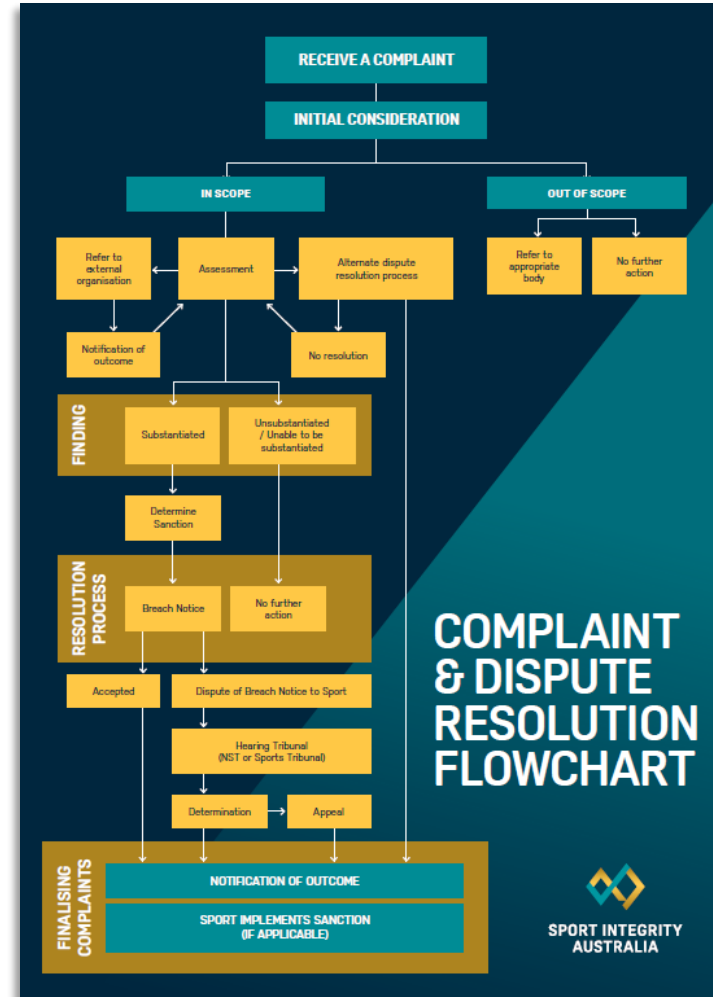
RECEIVE A COMPLAINT

INITIAL CONSIDERATION

IN SCOPE

OUT OF SCOPE

Refer to external organisation

Assessment

Alternate dispute resolution process

Refer to appropriate body

No further action

Notification of outcome

No resolution

FINDING

Substantiated

Unsubstantiated / Unable to be substantiated

Determine Sanction

RESOLUTION PROCESS

Breach Notice

No further action

Accepted

Dispute of Breach Notice to Sport

Hearing Tribunal (NST or Sports Tribunal)

Determination

Appeal

FINALISING COMPLAINTS

NOTIFICATION OF OUTCOME

SPORT IMPLEMENTS SANCTION (IF APPLICABLE)

COMPLAINT & DISPUTE RESOLUTION FLOWCHART

SPORT INTEGRITY AUSTRALIA